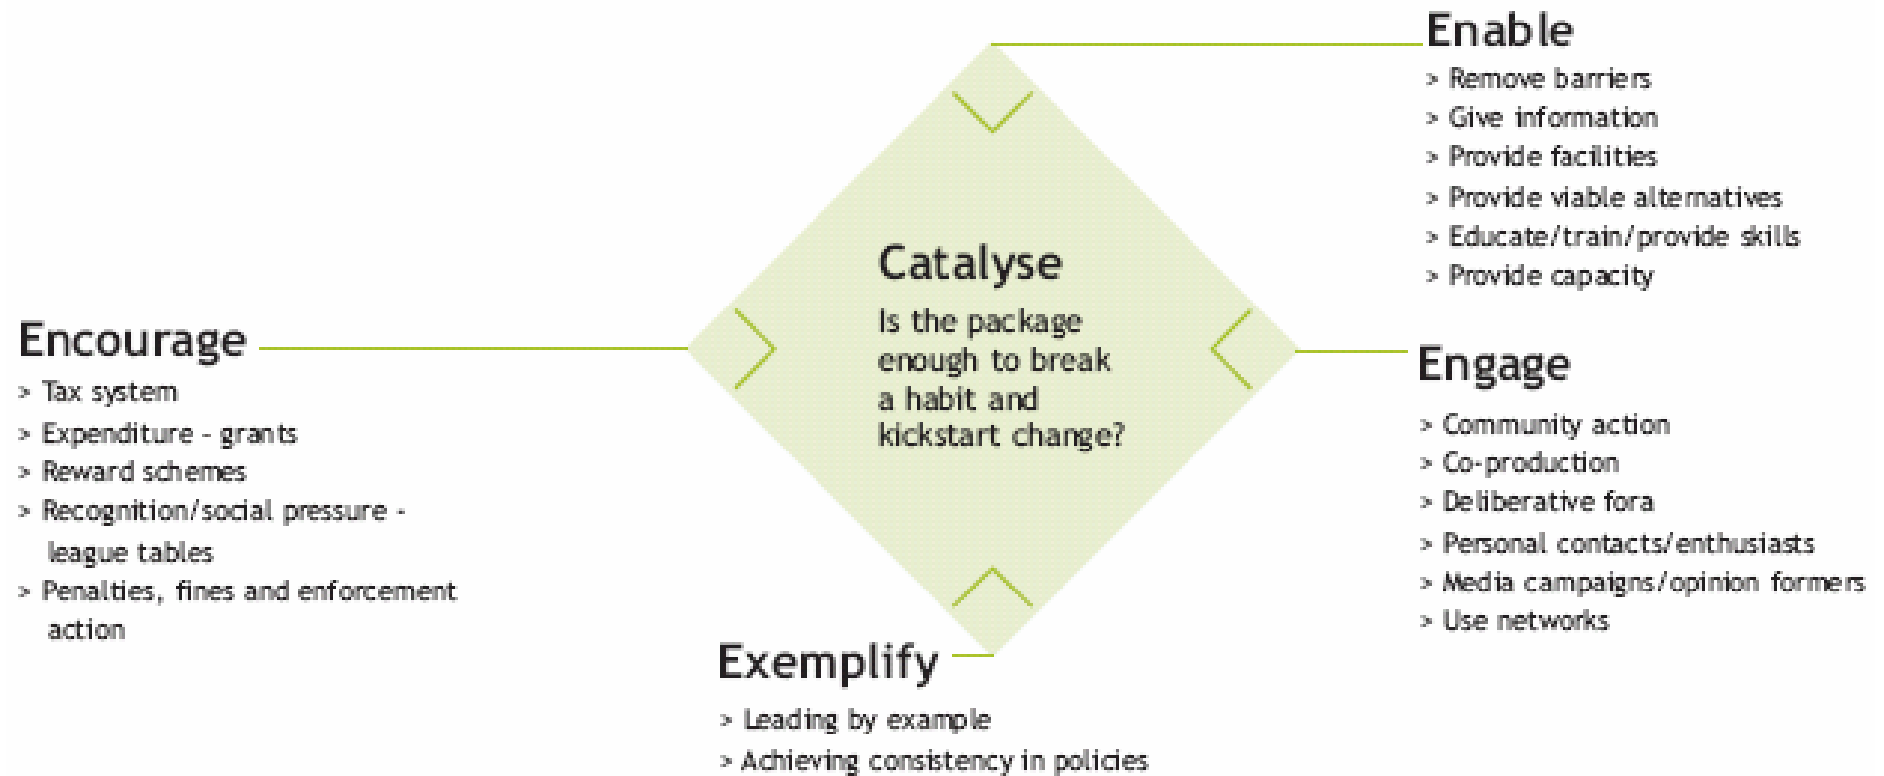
Enable
> Remove barriers
> Give information
> Provide facilities
> Provide viable alternatives
> Educate/train/provide skills
> Provide capacity

Catalyse
Is the package enough to break a habit and kickstart change?

Encourage
> Tax system
> Expenditure - grants
> Reward schemes
> Recognition/social pressure - league tables
> Penalties, fines and enforcement action

Engage
> Community action
> Co-production
> Deliberative fora
> Personal contacts/enthusiasts
> Media campaigns/opinion formers
> Use networks

Exemplify
> Leading by example
> Achieving consistency in policies